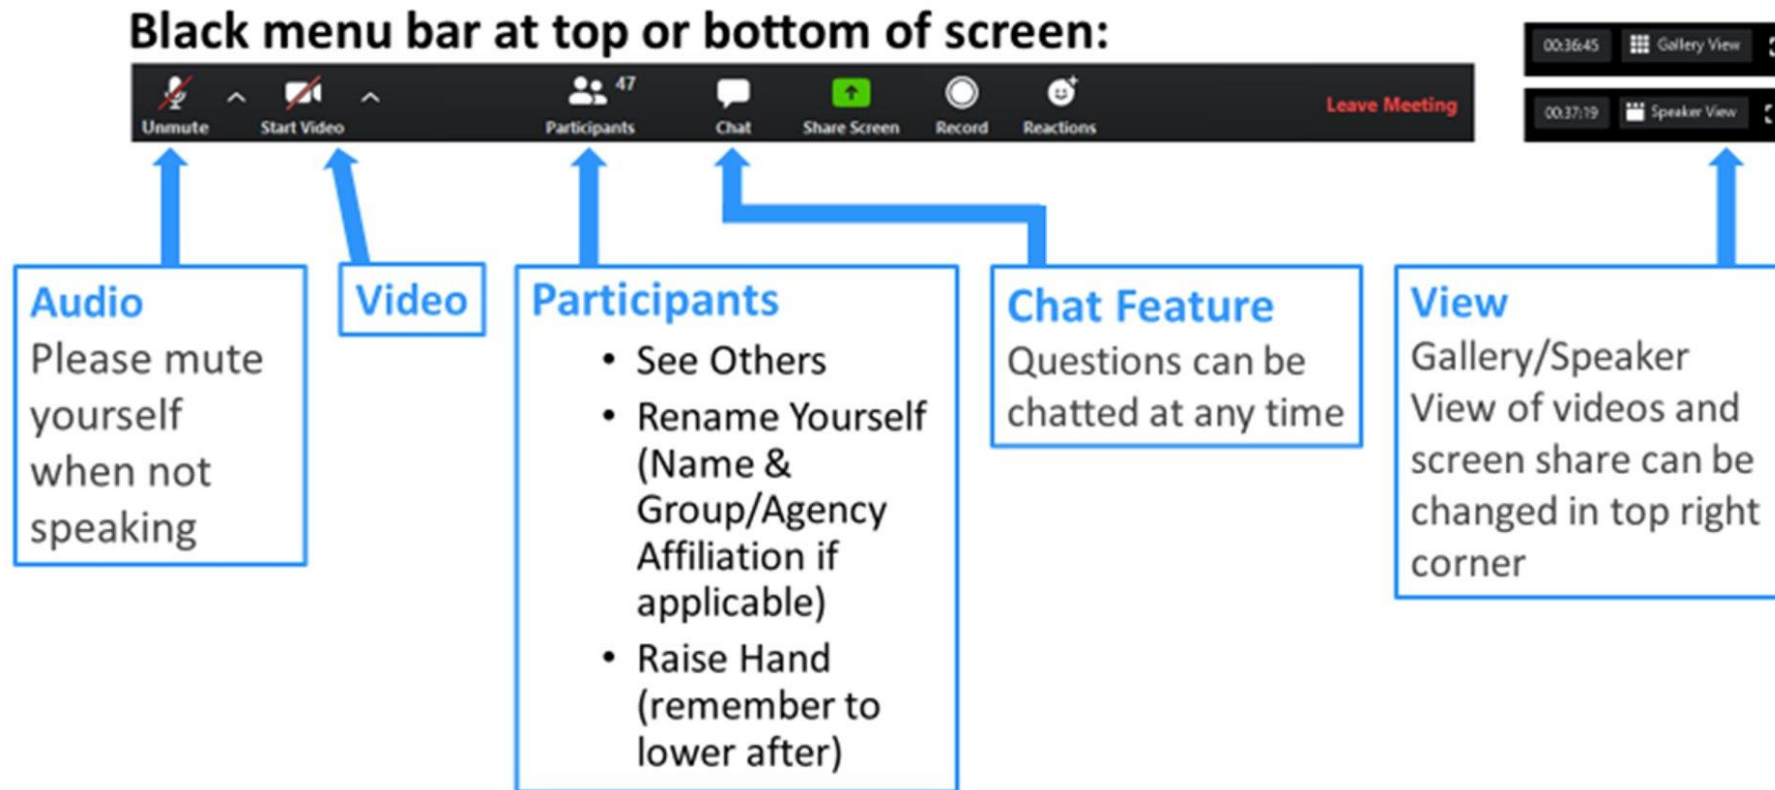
Black menu bar at top or bottom of screen:

Unmute Start Video 47 Participants Chat Share Screen Record Reactions Leave Meeting

00:36:45 Gallery View

00:37:19 Speaker View

Audio
Please mute yourself when not speaking

Video

Participants
- See Others
- Rename Yourself (Name & Group/Agency Affiliation if applicable)
- Raise Hand (remember to lower after)

Chat Feature
Questions can be chatted at any time

View
Gallery/Speaker View of videos and screen share can be changed in top right corner